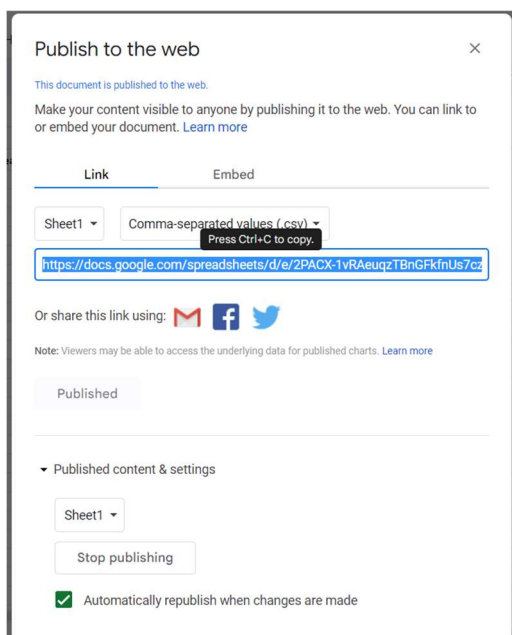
Publish to the web

×

This document is published to the web.

Make your content visible to anyone by publishing it to the web. You can link to or embed your document. Learn more

Link

Embed

Sheet1 ▾

Comma-separated values (.csv) ▾

Press Ctrl+C to copy.

https://docs.google.com/spreadsheets/d/e/2PACX-1vRAeuqzTBnGFkfnUs7cz

Or share this link using:

Note: Viewers may be able to access the underlying data for published charts. Learn more

Published

▾ Published content & settings

Sheet1 ▾

Stop publishing

Automatically republish when changes are made